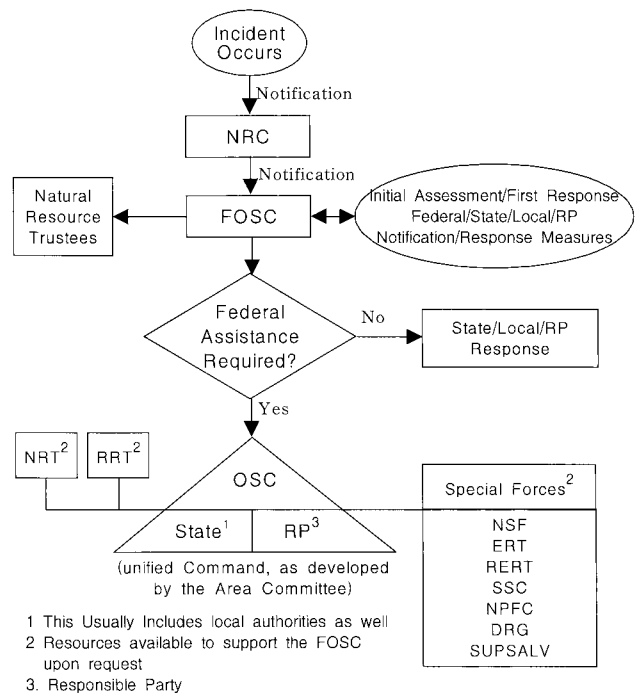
Incident Occurs

Notification

NRC

Notification

Natural Resource Trustees

FOSC

Initial Assessment/First Response Federal/State/Local/RP Notification/Response Measures

Federal Assistance Required?

No

State/Local/RP Response

Yes

NRT$^2$

RRT$^2$

OSC

State$^1$

RP$^3$

(unified Command, as developed by the Area Committee)

Special Forces$^2$

NSF
ERT
RERT
SSC
NPFC
DRG
SUPSALV

1 This Usually Includes local authorities as well
2 Resources available to support the FOSC upon request
3. Responsible Party